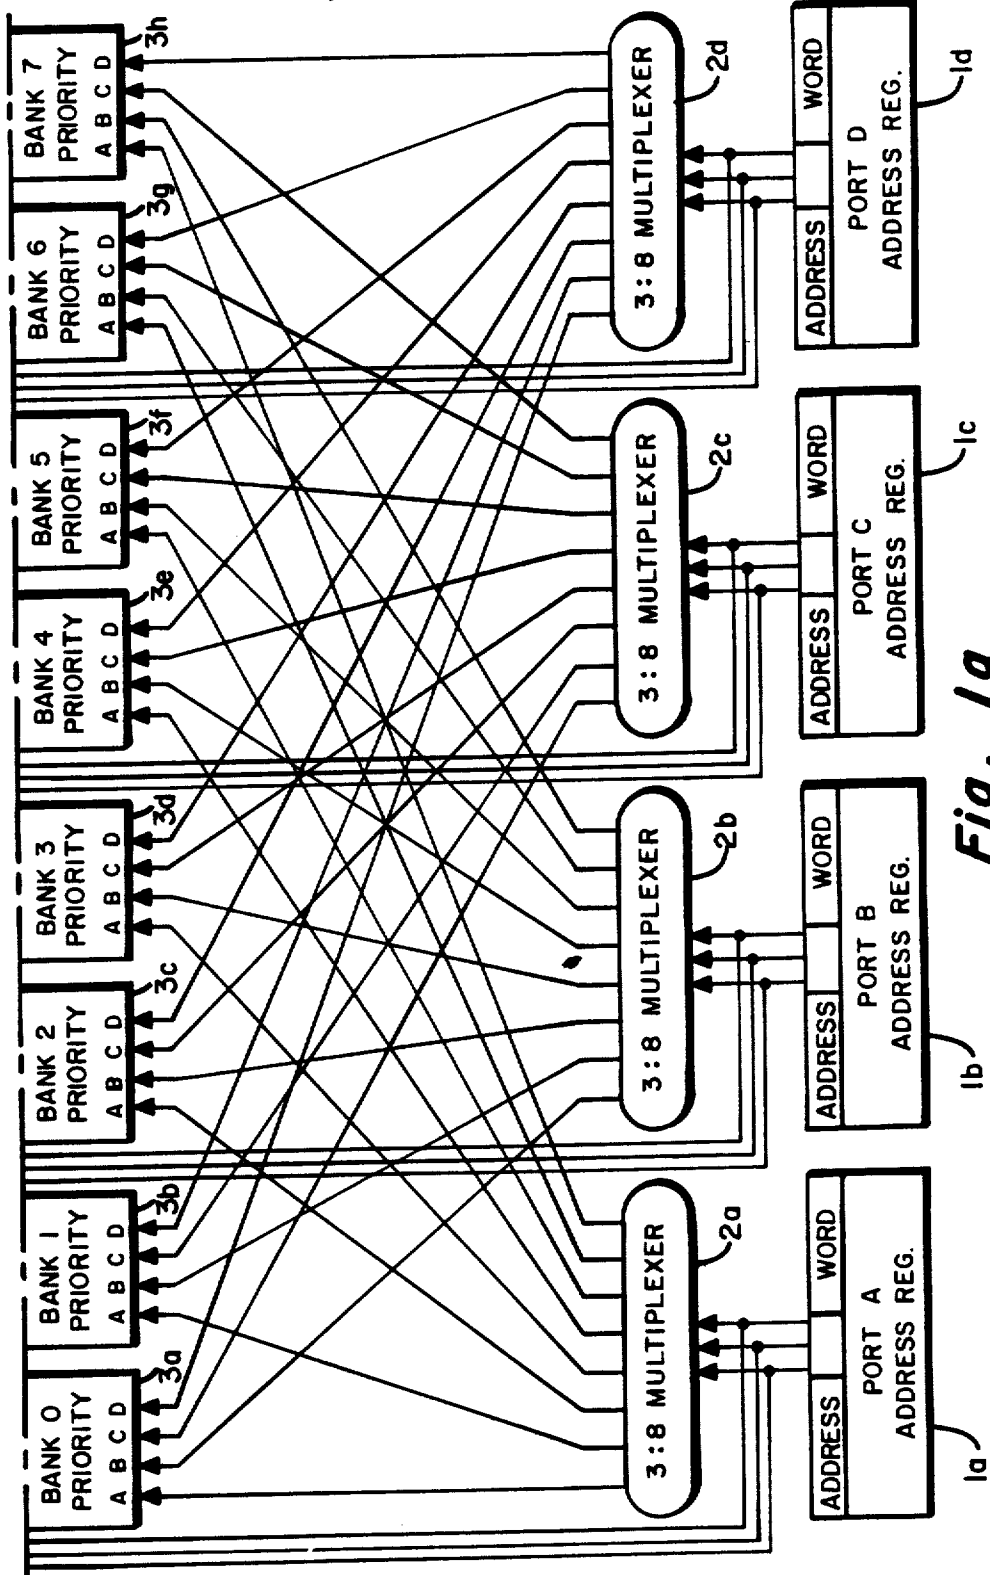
BANK 0
PRIORITY
A B C D
3a

BANK 1
PRIORITY
A B C D
3b

BANK 2
PRIORITY
A B C D
3c

BANK 3
PRIORITY
A B C D
3d

BANK 4
PRIORITY
A B C D
3e

BANK 5
PRIORITY
A B C D
3f

BANK 6
PRIORITY
A B C D
3g

BANK 7
PRIORITY
A B C D
3h

3:8 MULTIPLEXER
2a

3:8 MULTIPLEXER
2b

3:8 MULTIPLEXER
2c

3:8 MULTIPLEXER
2d

ADDRESS | WORD
PORT A
ADDRESS REG.
1a

ADDRESS | WORD
PORT B
ADDRESS REG.
1b

ADDRESS | WORD
PORT C
ADDRESS REG.
1c

ADDRESS | WORD
PORT D
ADDRESS REG.
1d

Fig. 1a